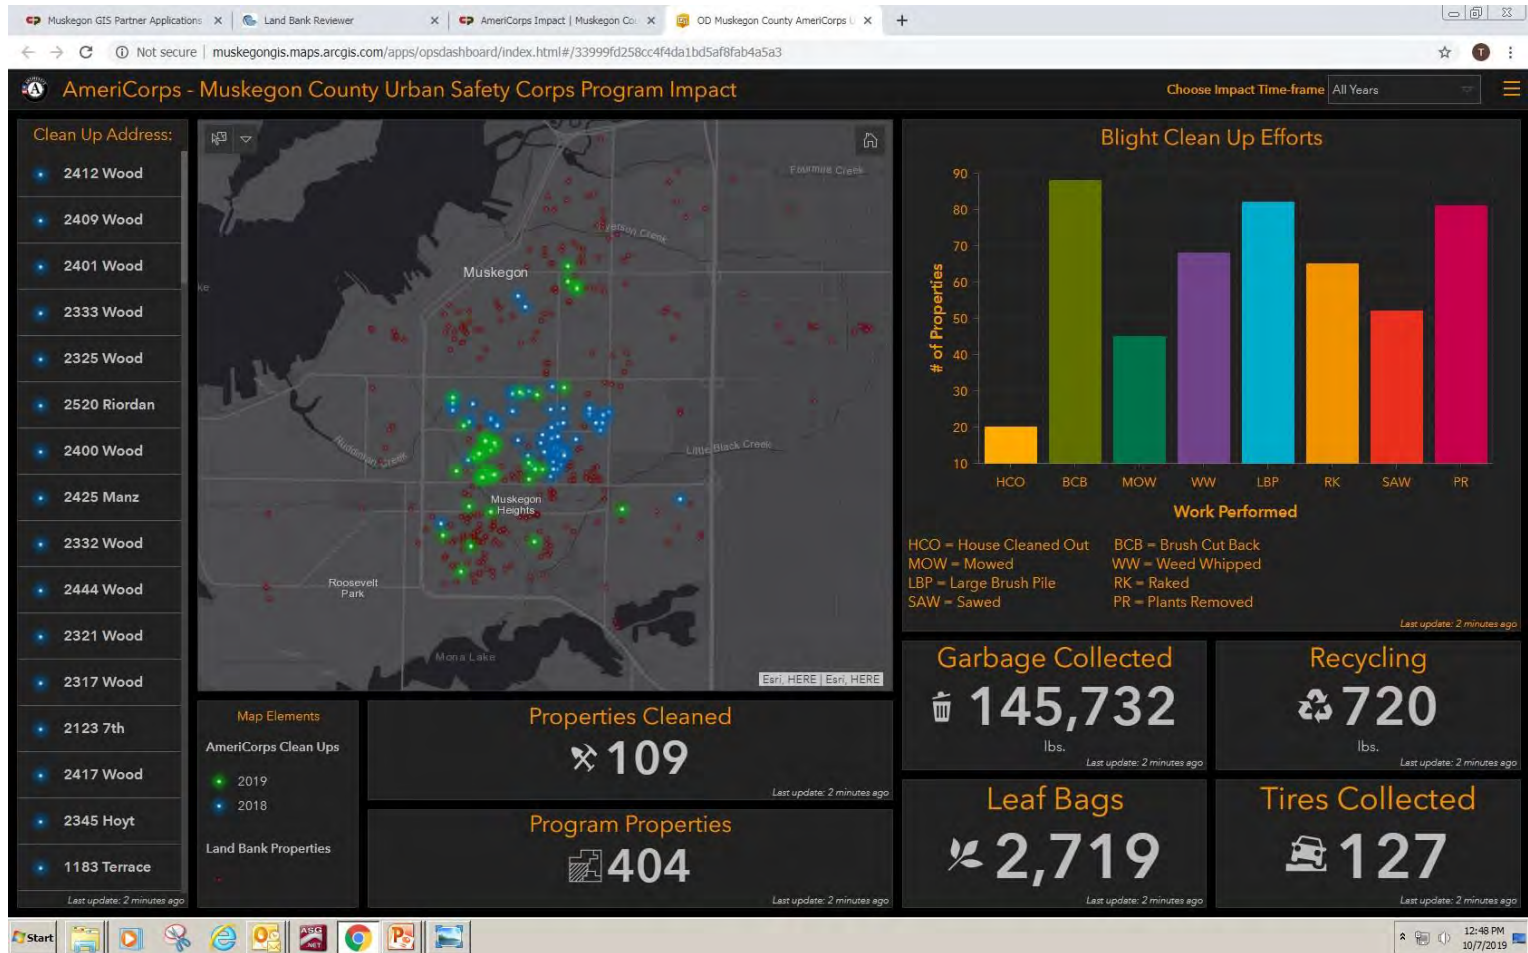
Muskegon GIS Partner Applications × Land Bank Reviewer × AmeriCorps Impact | Muskegon Co × OD Muskegon County AmeriCorps × +

Not secure | muskegongis.maps.arcgis.com/apps/opsdashboard/index.html#/33999fd258cc4f4da1bd5af8fab4a5a3

AmeriCorps - Muskegon County Urban Safety Corps Program Impact

Choose Impact Time-frame All Years

Clean Up Address:

2412 Wood
2409 Wood
2401 Wood
2333 Wood
2325 Wood
2520 Riordan
2400 Wood
2425 Manz
2332 Wood
2444 Wood
2321 Wood
2317 Wood
2123 7th
2417 Wood
2345 Hoyt
1183 Terrace

Last update: 2 minutes ago

Fourmile Creek
Ryerson Creek
Muskegon
Ruddiman Creek
Little Black Creek
Muskegon Heights
Roosevelt Park
Mona Lake
Esri, HERE | Esri, HERE

Map Elements
AmeriCorps Clean Ups
2019
2018
Land Bank Properties

Properties Cleaned
109
Last update: 2 minutes ago

Program Properties
404
Last update: 2 minutes ago

Blight Clean Up Efforts
# of Properties
90
80
70
60
50
40
30
20
10
HCO BCB MOW WW LBP RK SAW PR
Work Performed

HCO = House Cleaned Out
MOW = Mowed
LBP = Large Brush Pile
SAW = Sawed
BCB = Brush Cut Back
WW = Weed Whipped
RK = Raked
PR = Plants Removed
Last update: 2 minutes ago

Garbage Collected
145,732
lbs.
Last update: 2 minutes ago

Recycling
720
lbs.
Last update: 2 minutes ago

Leaf Bags
2,719
Last update: 2 minutes ago

Tires Collected
127
Last update: 2 minutes ago

Start
12:48 PM
10/7/2019